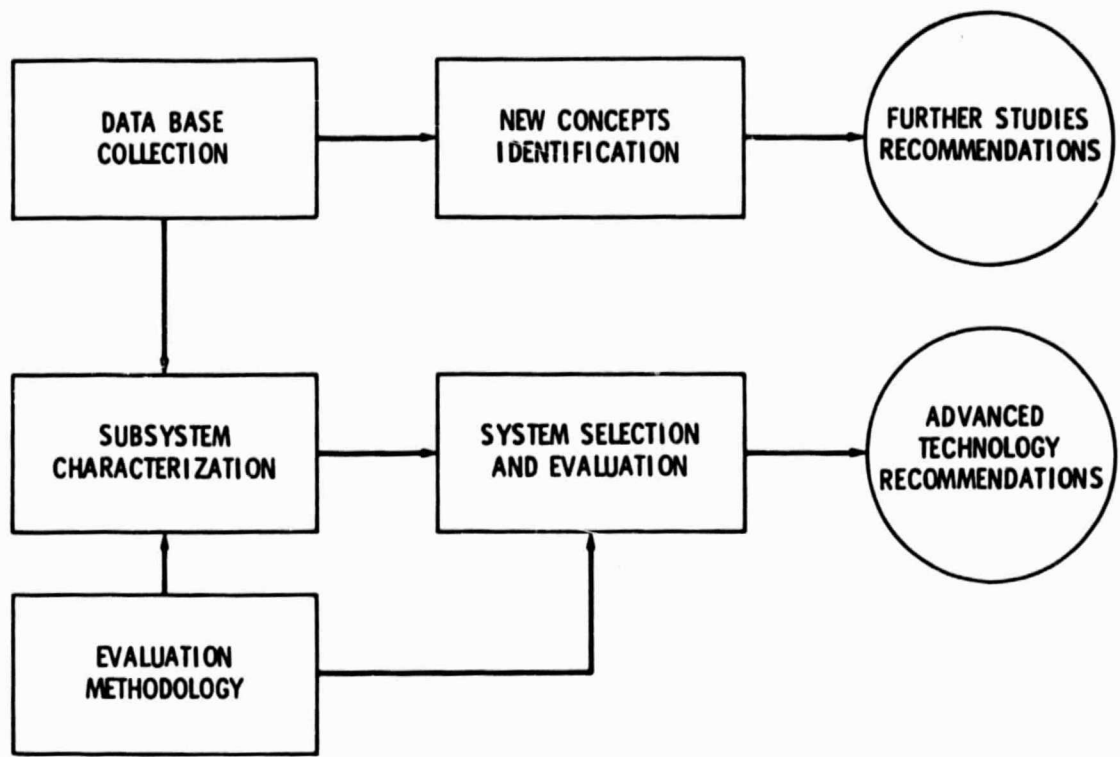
DATA BASE COLLECTION

NEW CONCEPTS IDENTIFICATION

FURTHER STUDIES RECOMMENDATIONS

SUBSYSTEM CHARACTERIZATION

SYSTEM SELECTION AND EVALUATION

ADVANCED TECHNOLOGY RECOMMENDATIONS

EVALUATION METHODOLOGY